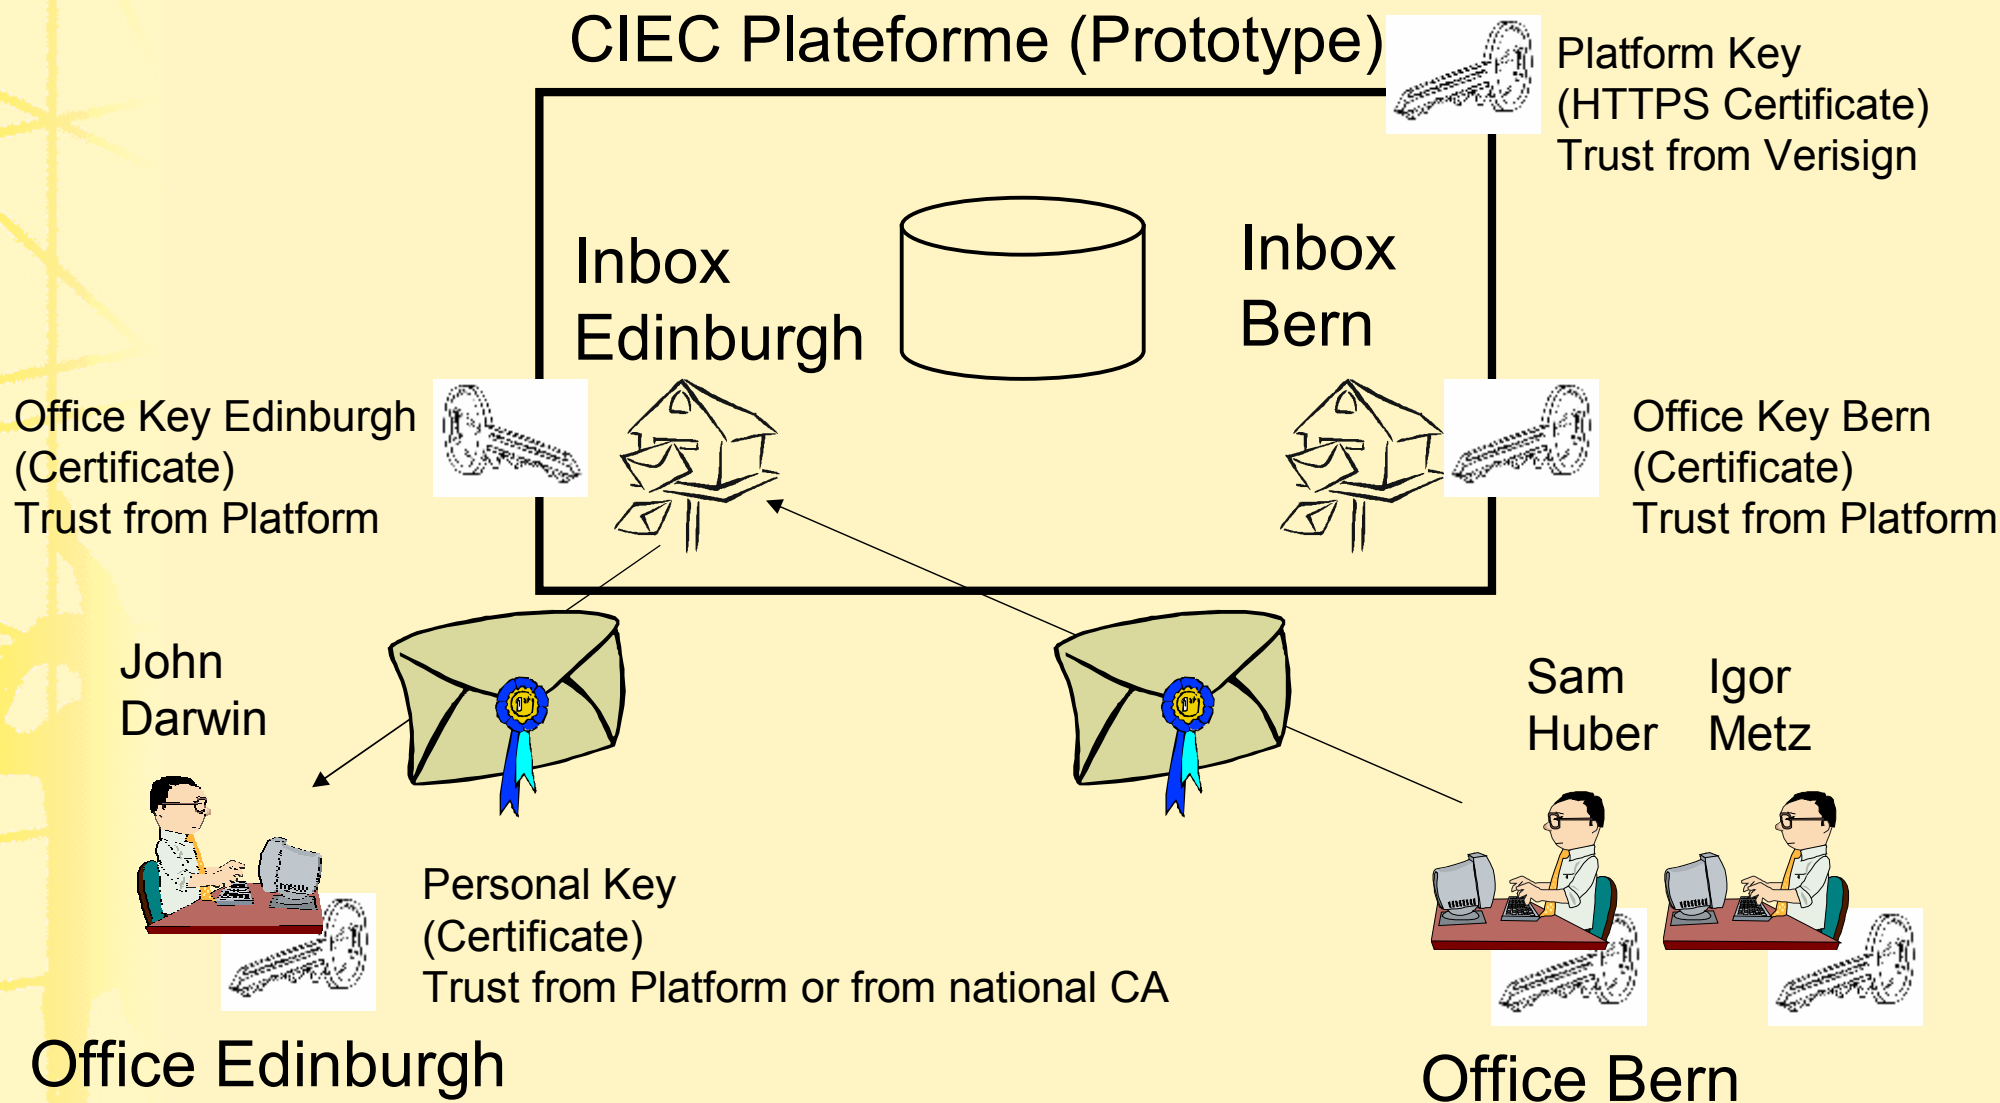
CIEC Plateforme (Prototype)

Platform Key
(HTTPS Certificate)
Trust from Verisign

Inbox
Edinburgh

Inbox
Bern

Office Key Edinburgh
(Certificate)
Trust from Platform

Office Key Bern
(Certificate)
Trust from Platform

John
Darwin

Sam
Huber

Igor
Metz

Personal Key
(Certificate)
Trust from Platform or from national CA

Office Edinburgh

Office Bern